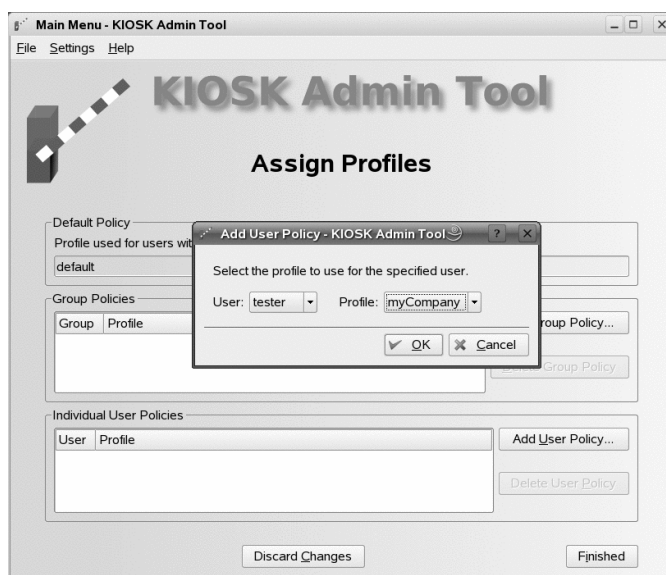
Main Menu - KIOSK Admin Tool

File Settings Help

KIOSK Admin Tool

Assign Profiles

Default Policy

Profile used for users wit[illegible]

default

Group Policies

| Group | Profile |
|---|---|

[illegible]roup Policy...

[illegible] Group Policy

Add User Policy - KIOSK Admin Tool

Select the profile to use for the specified user.

User: tester Profile: myCompany

OK Cancel

Individual User Policies

| User | Profile |
|---|---|

Add User Policy...

Delete User Policy

Discard Changes

Finished